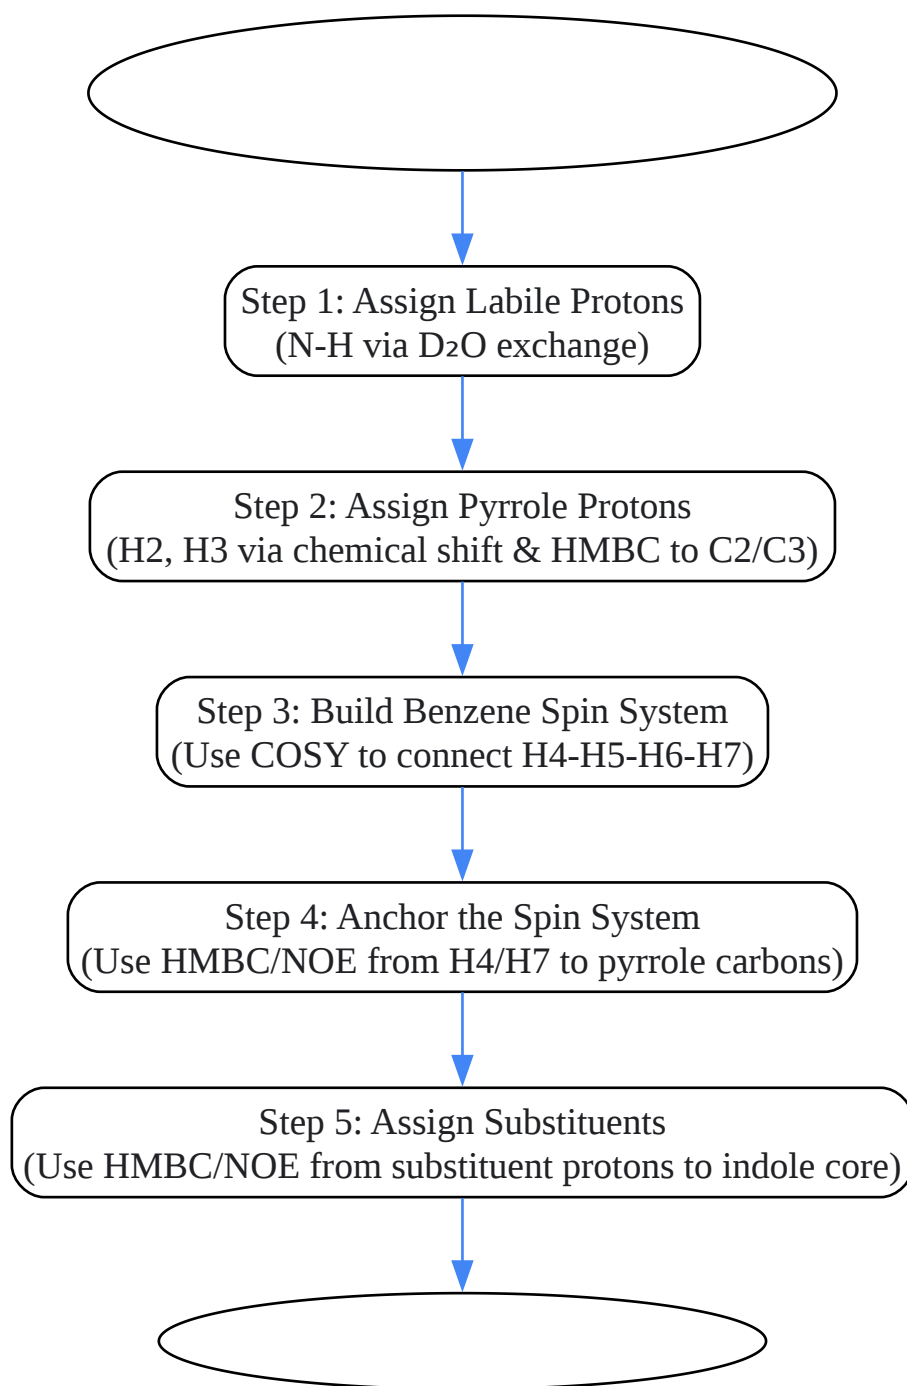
Step 1: Assign Labile Protons
(N-H via $D_2O$ exchange)

Step 2: Assign Pyrrole Protons
(H2, H3 via chemical shift & HMBC to C2/C3)

Step 3: Build Benzene Spin System
(Use COSY to connect H4-H5-H6-H7)

Step 4: Anchor the Spin System
(Use HMBC/NOE from H4/H7 to pyrrole carbons)

Step 5: Assign Substituents
(Use HMBC/NOE from substituent protons to indole core)